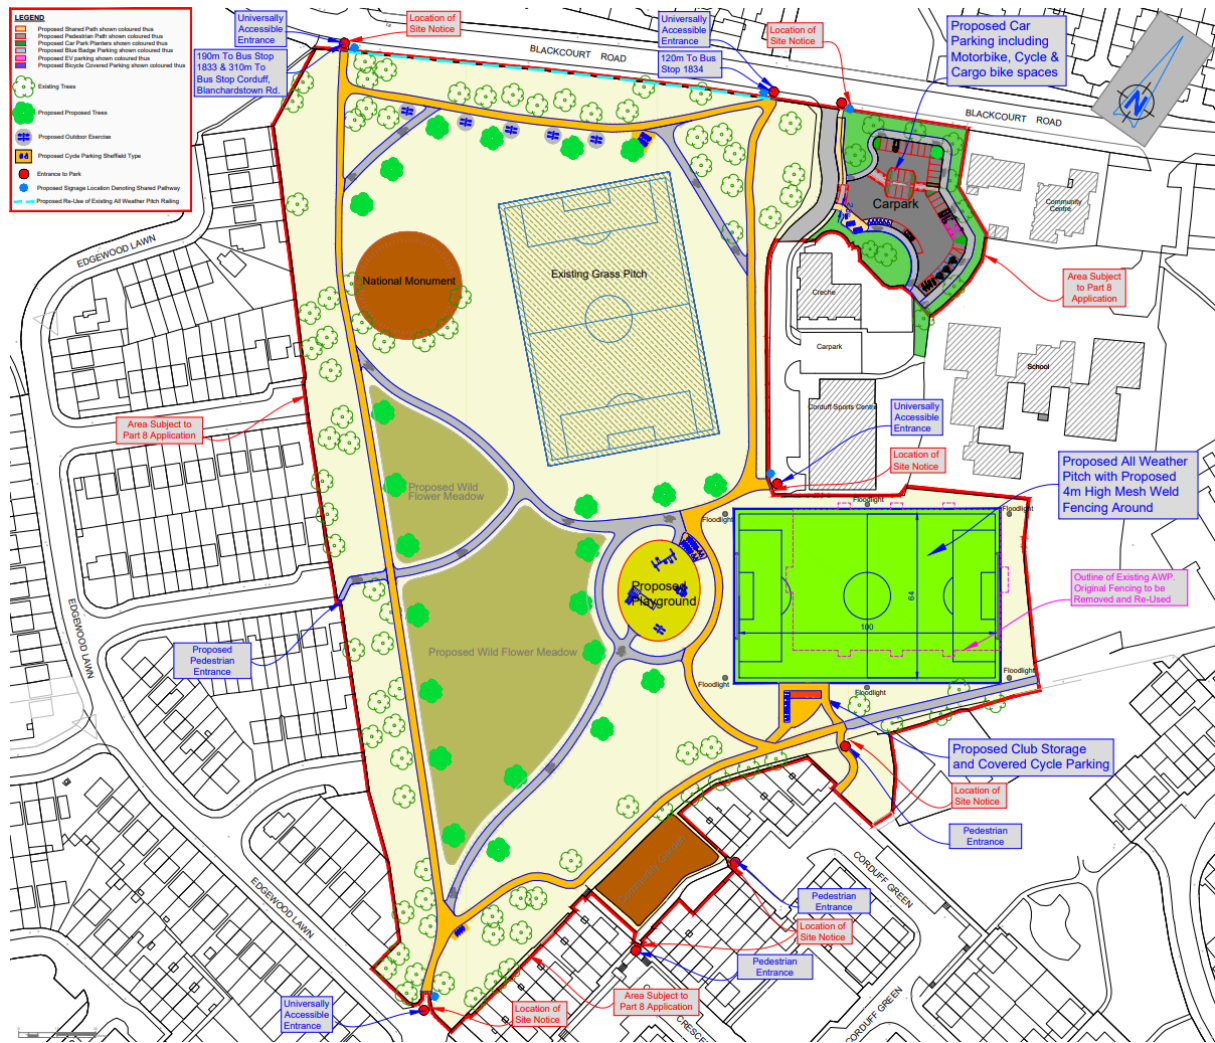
LEGEND
Proposed Shared Path shown coloured thus
Proposed Pedestrian Path shown coloured thus
Proposed Car Park Planters shown coloured thus
Proposed Blue Badge Parking shown coloured thus
Proposed EV parking shown coloured thus
Proposed Bicycle Covered Parking shown coloured thus
Existing Trees
Proposed Proposed Trees
Proposed Outdoor Exercise
Proposed Cycle Parking Sheffield Type
Entrance to Park
Proposed Signage Location Denoting Shared Pathway
Proposed Re-Use of Existing All Weather Pitch Railing

Universally Accessible Entrance

190m To Bus Stop 1833 & 310m To Bus Stop Corduff, Blanchardstown Rd.

Location of Site Notice

BLACKCOURT ROAD

Universally Accessible Entrance

120m To Bus Stop 1834

Location of Site Notice

Proposed Car Parking including Motorbike, Cycle & Cargo bike spaces

BLACKCOURT ROAD

Carpark

Community Centre

EDGEWOOD LAWN

National Monument

Existing Grass Pitch

Creche

Area Subject to Part 8 Application

Carpark

School

Area Subject to Part 8 Application

Corduff Sports Centre

Universally Accessible Entrance

Location of Site Notice

Proposed Wild Flower Meadow

Proposed All Weather Pitch with Proposed 4m High Mesh Weld Fencing Around

Floodlight
Floodlight
Floodlight

EDGEWOOD LAWN

Proposed Playground

64

100

Outline of Existing AWP. Original Fencing to be Removed and Re-Used

Proposed Pedestrian Entrance

Proposed Wild Flower Meadow

Floodlight
Floodlight
Floodlight

Proposed Club Storage and Covered Cycle Parking

Location of Site Notice

Pedestrian Entrance

CORDUFF GREEN

EDGEWOOD LAWN

Pedestrian Entrance

Location of Site Notice

Pedestrian Entrance

Universally Accessible Entrance

Location of Site Notice

Area Subject to Part 8 Application

CORDUFF GREEN

CRESCE